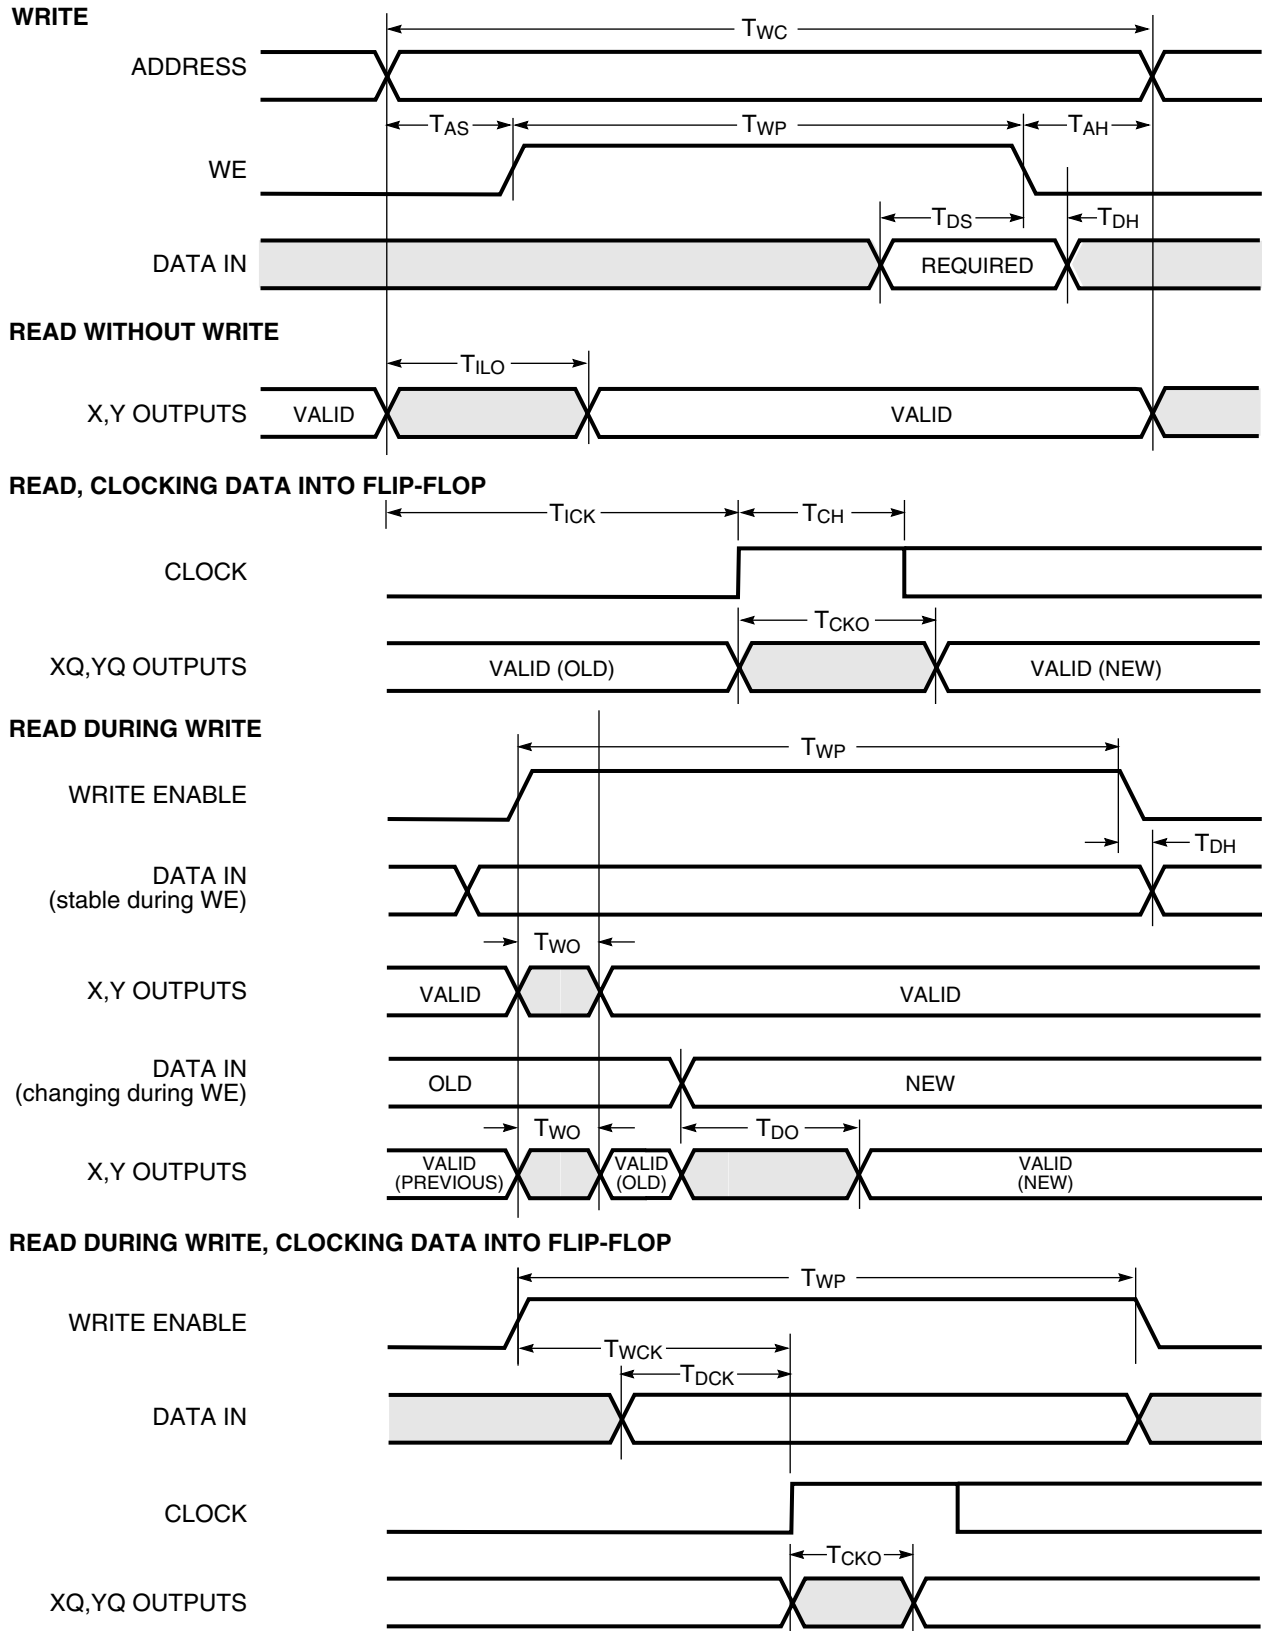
WRITE

$T_{WC}$

ADDRESS

$T_{AS}$ $T_{WP}$ $T_{AH}$

WE

$T_{DS}$ $T_{DH}$

DATA IN

REQUIRED

READ WITHOUT WRITE

$T_{ILO}$

X,Y OUTPUTS

VALID

VALID

READ, CLOCKING DATA INTO FLIP-FLOP

$T_{ICK}$ $T_{CH}$

CLOCK

$T_{CKO}$

XQ,YQ OUTPUTS

VALID (OLD)

VALID (NEW)

READ DURING WRITE

$T_{WP}$

WRITE ENABLE

$T_{DH}$

DATA IN (stable during WE)

$T_{WO}$

X,Y OUTPUTS

VALID

VALID

DATA IN (changing during WE)

OLD

NEW

$T_{WO}$ $T_{DO}$

X,Y OUTPUTS

VALID (PREVIOUS)

VALID (OLD)

VALID (NEW)

READ DURING WRITE, CLOCKING DATA INTO FLIP-FLOP

$T_{WP}$

WRITE ENABLE

$T_{WCK}$

$T_{DCK}$

DATA IN

CLOCK

$T_{CKO}$

XQ,YQ OUTPUTS